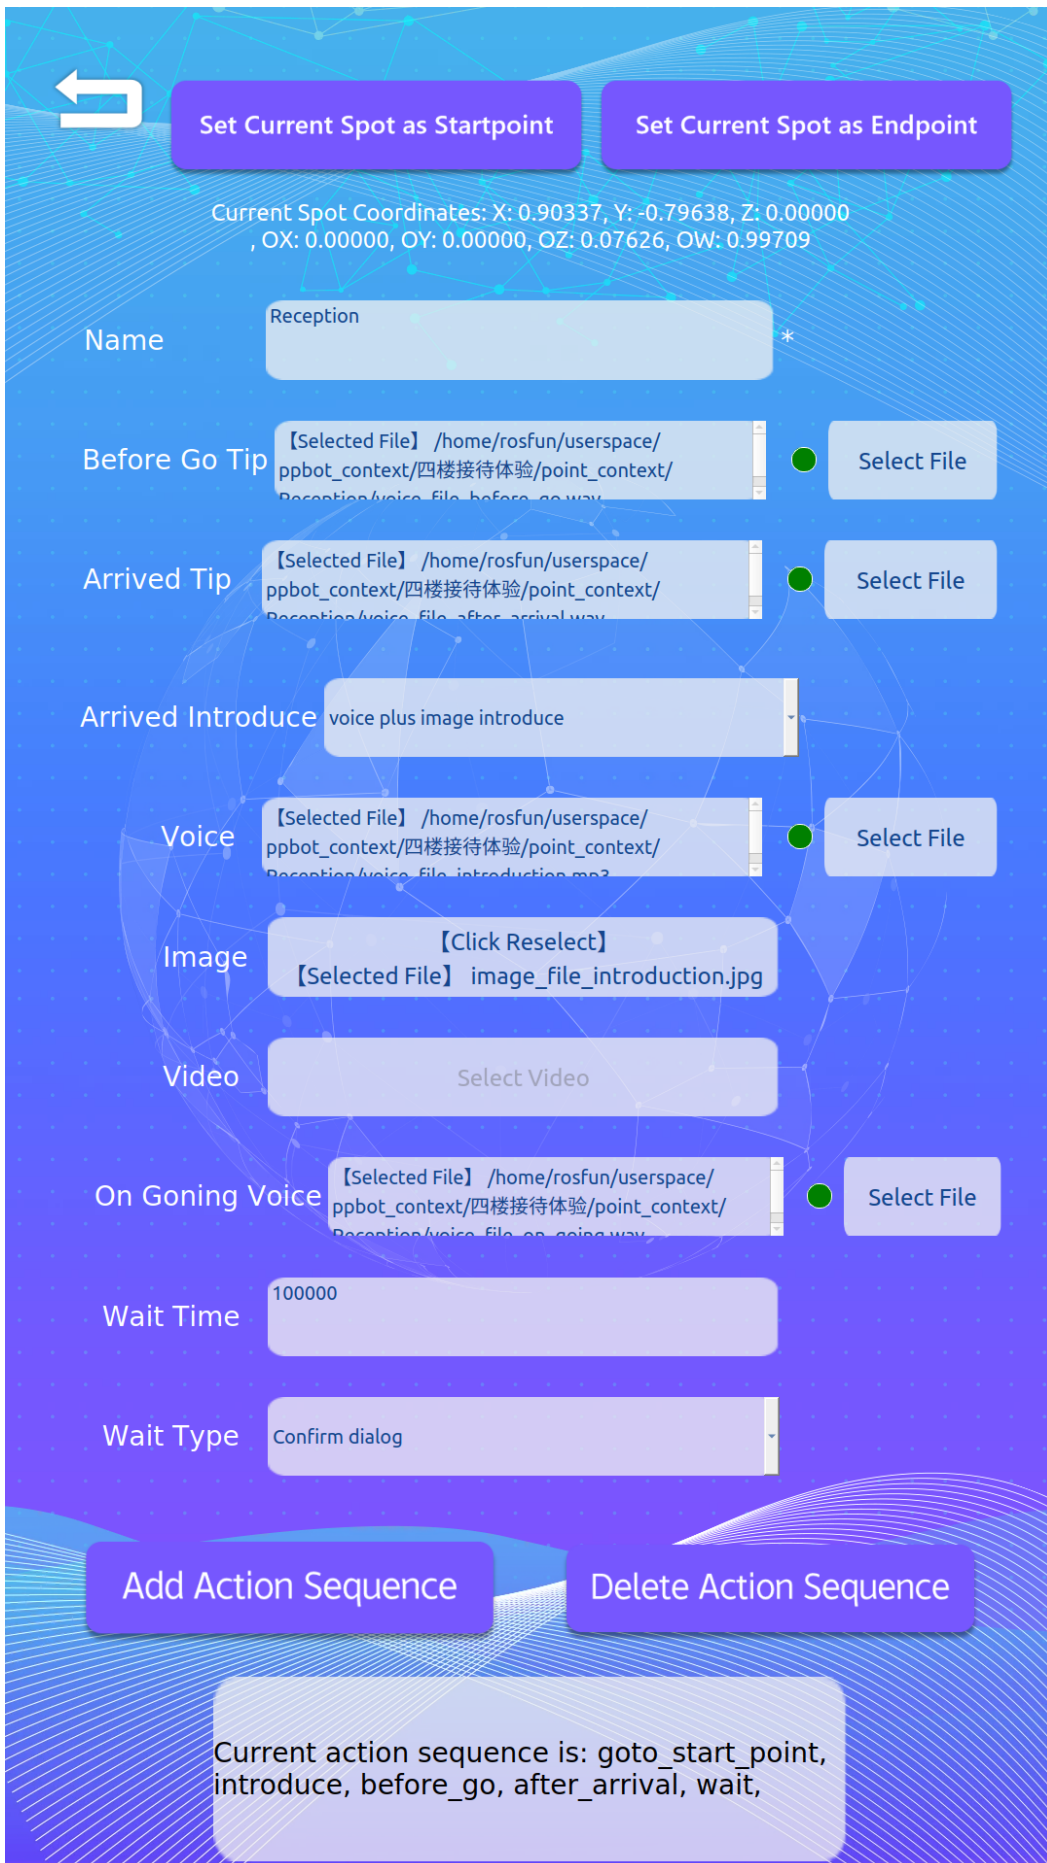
Set Current Spot as Startpoint

Set Current Spot as Endpoint

Current Spot Coordinates: X: 0.90337, Y: -0.79638, Z: 0.00000 , OX: 0.00000, OY: 0.00000, OZ: 0.07626, OW: 0.99709

Name

Reception

*

Before Go Tip

【Selected File】 /home/rosfun/userspace/ppbot_context/四楼接待体验/point_context/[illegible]

Select File

Arrived Tip

【Selected File】 /home/rosfun/userspace/ppbot_context/四楼接待体验/point_context/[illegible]

Select File

Arrived Introduce

voice plus image introduce

Voice

【Selected File】 /home/rosfun/userspace/ppbot_context/四楼接待体验/point_context/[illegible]

Select File

Image

【Click Reselect】
【Selected File】 image_file_introduction.jpg

Video

Select Video

On Goning Voice

【Selected File】 /home/rosfun/userspace/ppbot_context/四楼接待体验/point_context/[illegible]

Select File

Wait Time

100000

Wait Type

Confirm dialog

Add Action Sequence

Delete Action Sequence

Current action sequence is: goto_start_point, introduce, before_go, after_arrival, wait,